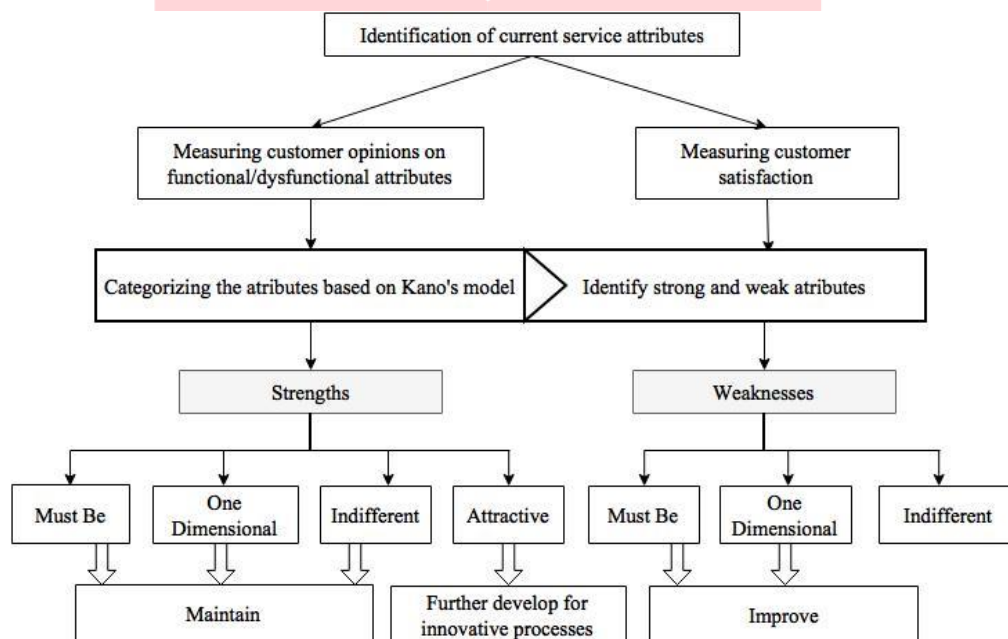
Identification of current service attributes

Measuring customer opinions on functional/dysfunctional attributes

Measuring customer satisfaction

Categorizing the atributes based on Kano's model

Identify strong and weak atributes

Strengths

Weaknesses

Must Be

One Dimensional

Indifferent

Attractive

Must Be

One Dimensional

Indifferent

Maintain

Further develop for innovative processes

Improve